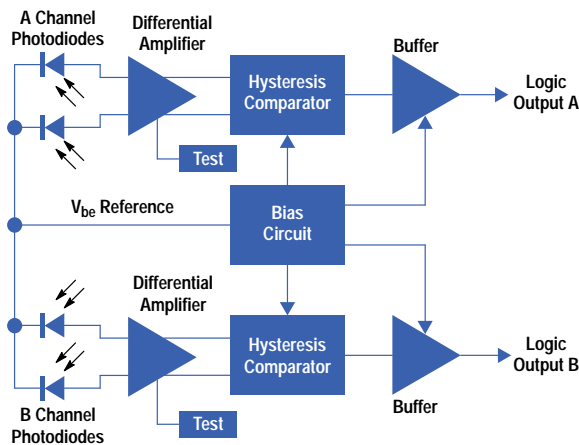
A Channel Photodiodes

Differential Amplifier

Hysteresis Comparator

Buffer

Logic Output A

Test

$V_{be}$ Reference

Bias Circuit

Differential Amplifier

Hysteresis Comparator

Logic Output B

Test

Buffer

B Channel Photodiodes